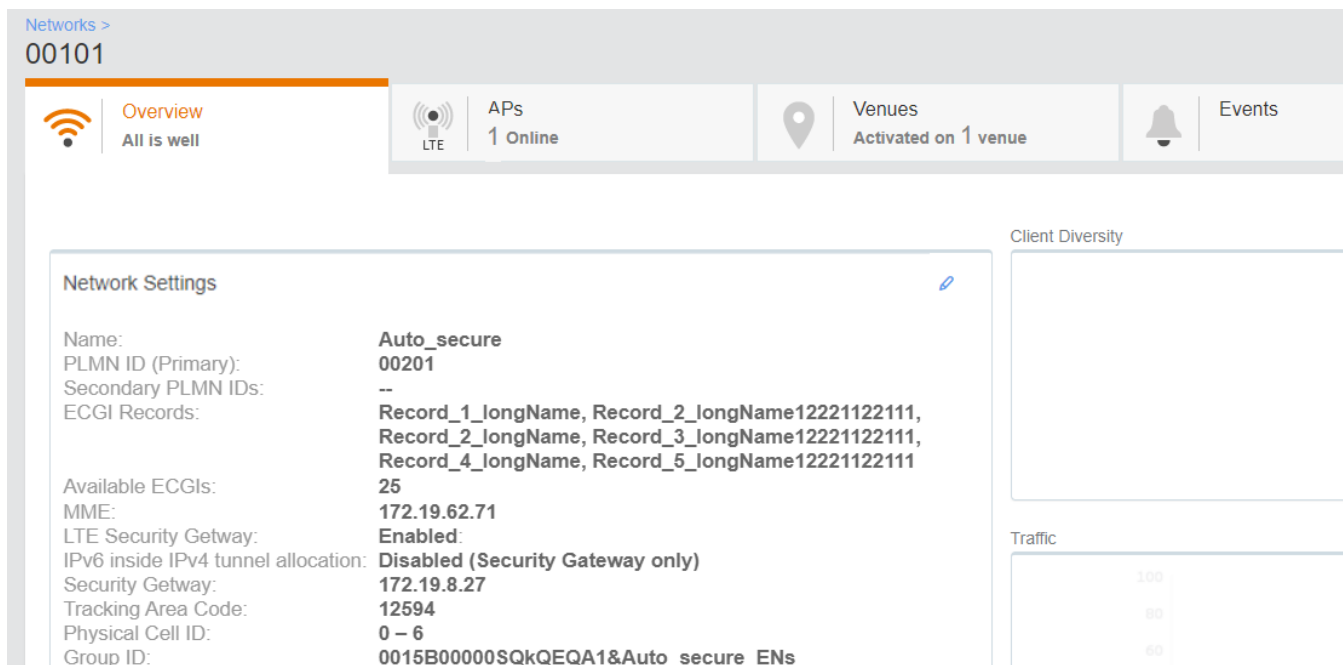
Networks >
00101

Overview
All is well

LTE
APs
1 Online

Venues
Activated on 1 venue

Events

Client Diversity

Network Settings

| | |
|---|---|
| Name: | Auto_secure |
| PLMN ID (Primary): | 00201 |
| Secondary PLMN IDs: | -- |
| ECGI Records: | Record_1_longName, Record_2_longName12221122111, Record_2_longName, Record_3_longName12221122111, Record_4_longName, Record_5_longName12221122111 |
| Available ECGIs: | 25 |
| MME: | 172.19.62.71 |
| LTE Security Getway: | Enabled: |
| IPv6 inside IPv4 tunnel allocation: | Disabled (Security Gateway only) |
| Security Getway: | 172.19.8.27 |
| Tracking Area Code: | 12594 |
| Physical Cell ID: | 0 – 6 |
| Group ID: | 0015B00000SQkQEQA1&Auto_secure_ENs |

Traffic
100
80
60